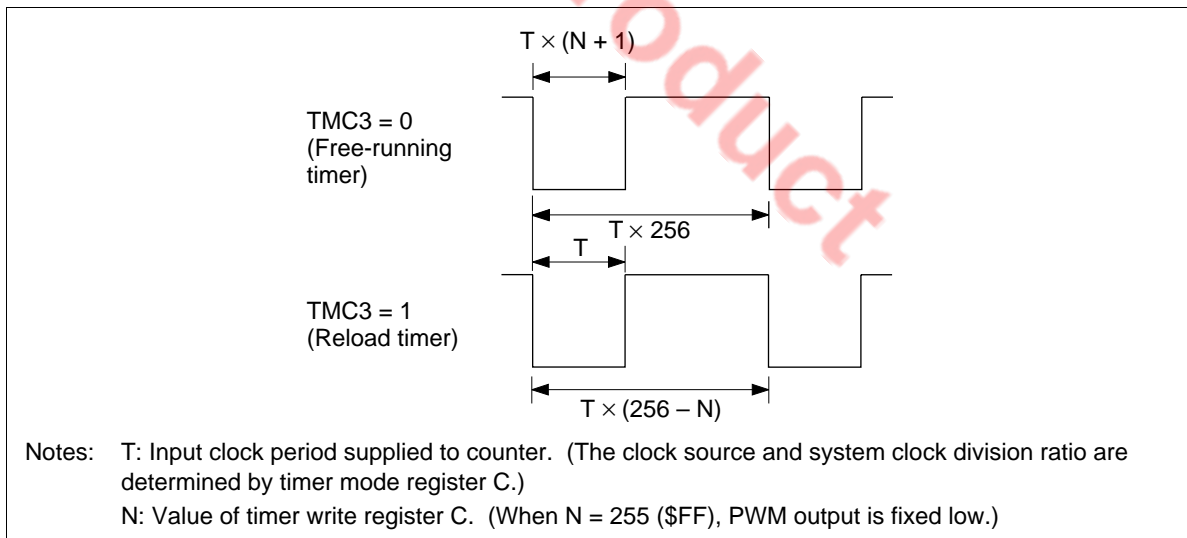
$T \times (N + 1)$

TMC3 = 0 (Free-running timer)

$T \times 256$

T

TMC3 = 1 (Reload timer)

$T \times (256 - N)$

oduct

Notes: T: Input clock period supplied to counter. (The clock source and system clock division ratio are determined by timer mode register C.)

N: Value of timer write register C. (When N = 255 ($FF), PWM output is fixed low.)